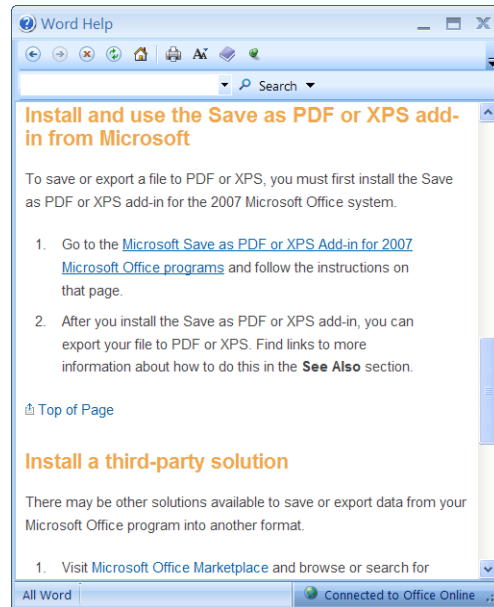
Word Help

Search

Install and use the Save as PDF or XPS add-in from Microsoft

To save or export a file to PDF or XPS, you must first install the Save as PDF or XPS add-in for the 2007 Microsoft Office system.

1. Go to the Microsoft Save as PDF or XPS Add-in for 2007 Microsoft Office programs and follow the instructions on that page.

2. After you install the Save as PDF or XPS add-in, you can export your file to PDF or XPS. Find links to more information about how to do this in the **See Also** section.

Top of Page

Install a third-party solution

There may be other solutions available to save or export data from your Microsoft Office program into another format.

1. Visit Microsoft Office Marketplace and browse or search for

All Word

Connected to Office Online